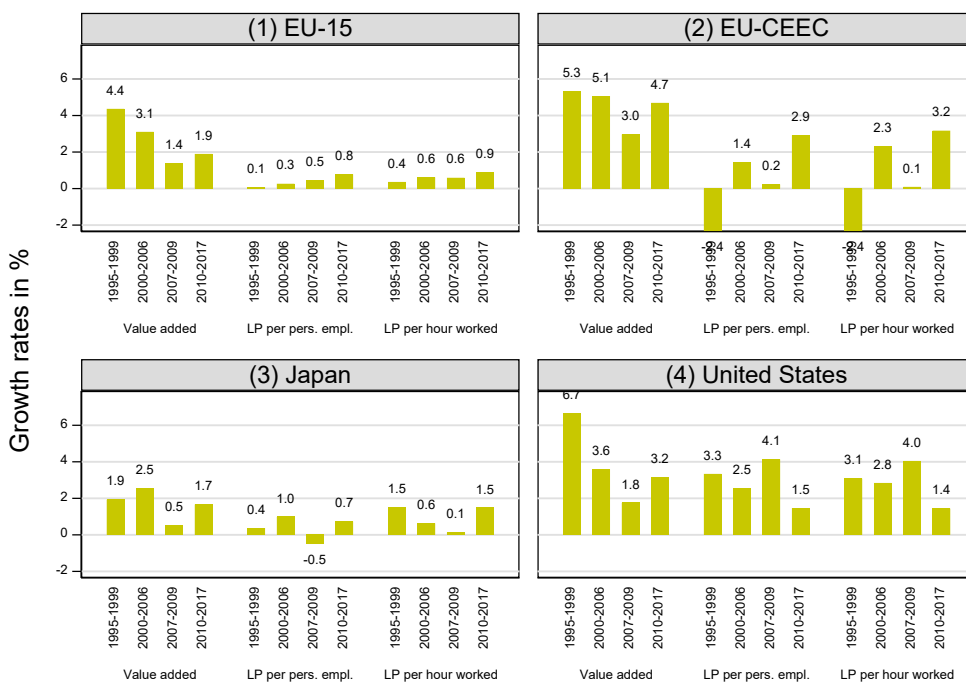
(1) EU-15

6
4
2
0
-2

4.4 3.1 1.4 1.9
0.1 0.3 0.5 0.8
0.4 0.6 0.6 0.9

1995-1999 2000-2006 2007-2009 2010-2017
1995-1999 2000-2006 2007-2009 2010-2017
1995-1999 2000-2006 2007-2009 2010-2017

Value added
LP per pers. empl.
LP per hour worked

(2) EU-CEEC

5.3 5.1 3.0 4.7
-2.4 1.4 0.2 2.9
-2.4 2.3 0.1 3.2

1995-1999 2000-2006 2007-2009 2010-2017
1995-1999 2000-2006 2007-2009 2010-2017
1995-1999 2000-2006 2007-2009 2010-2017

Value added
LP per pers. empl.
LP per hour worked

Growth rates in %

(3) Japan

6
4
2
0
-2

1.9 2.5 0.5 1.7
0.4 1.0 -0.5 0.7
1.5 0.6 0.1 1.5

1995-1999 2000-2006 2007-2009 2010-2017
1995-1999 2000-2006 2007-2009 2010-2017
1995-1999 2000-2006 2007-2009 2010-2017

Value added
LP per pers. empl.
LP per hour worked

(4) United States

6.7 3.6 1.8 3.2
3.3 2.5 4.1 1.5
3.1 2.8 4.0 1.4

1995-1999 2000-2006 2007-2009 2010-2017
1995-1999 2000-2006 2007-2009 2010-2017
1995-1999 2000-2006 2007-2009 2010-2017

Value added
LP per pers. empl.
LP per hour worked